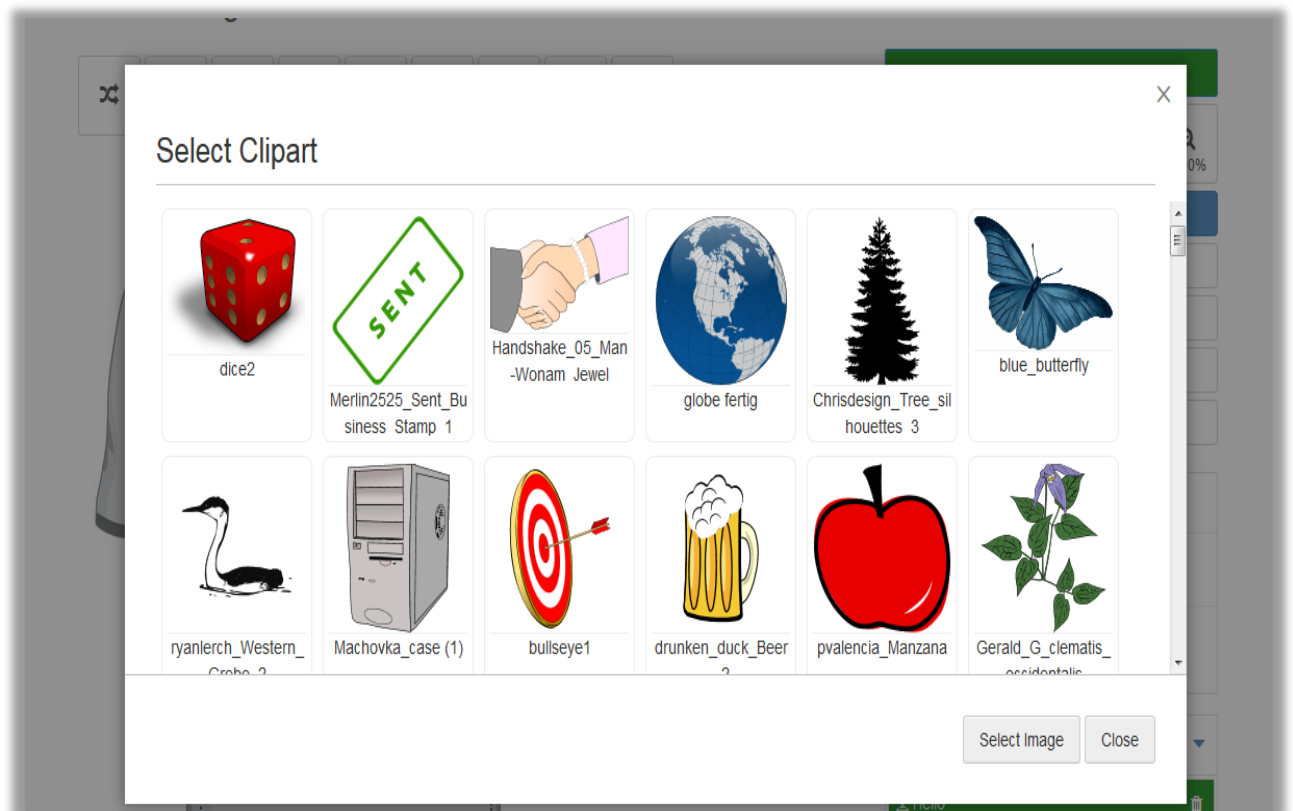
Select Clipart

×

SENT

dice2

Merlin2525_Sent_Business Stamp 1

Handshake_05_Man-Wonam Jewel

globe fertig

Chrisdesign_Tree_silhouettes 3

blue_butterfly

ryanlerch_Western_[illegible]

Machovka_case (1)

bullseye1

drunken_duck_Beer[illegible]

pvalencia_Manzana

Gerald_G_clematis_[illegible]

Select Image

Close